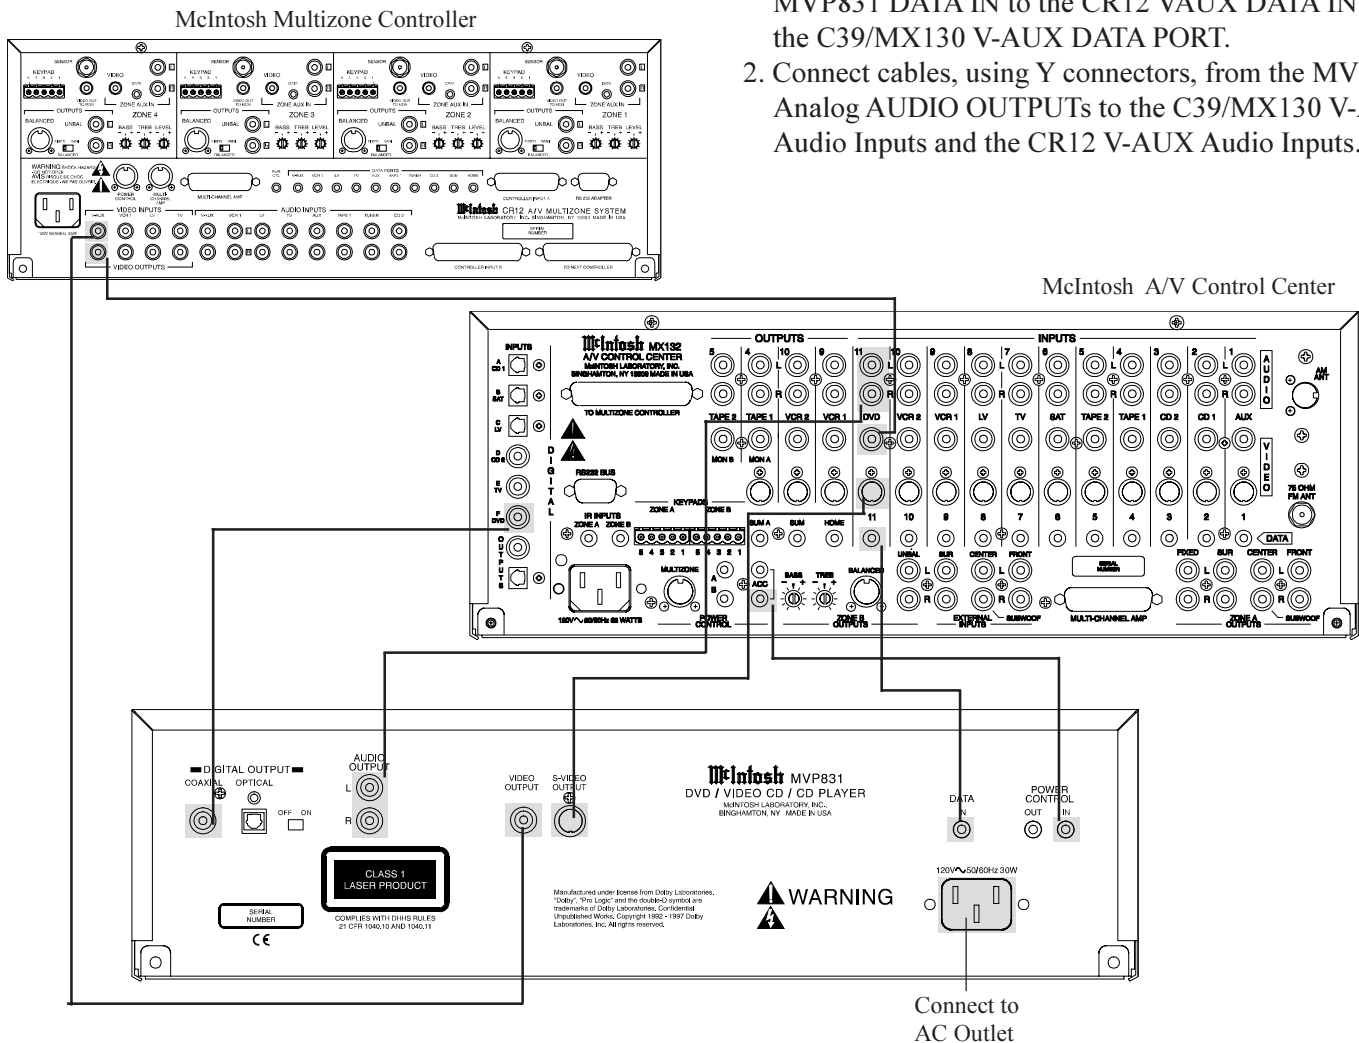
McIntosh Multizone Controller

MVP831 DATA IN to the CR12 VAUX DATA IN the C39/MX130 V-AUX DATA PORT.

2. Connect cables, using Y connectors, from the MV Analog AUDIO OUTPUTs to the C39/MX130 V-A Audio Inputs and the CR12 V-AUX Audio Inputs.

SENSOR KEYPAD VIDEO DATA ZONE AUX IN OUTPUTS ZONE 4 ZONE 3 ZONE 2 ZONE 1 BALANCED UNBAL BASS TREB LEVEL

WARNING

POWER CONTROL MULTI-CHANNEL AMP DATA PORTS CONTROLLER INPUT A RS-232 ADAPTER

McIntosh CR12 A/V MULTIZONE SYSTEM

VIDEO INPUTS AUDIO INPUTS VIDEO OUTPUTS SERIAL NUMBER CONTROLLER INPUT B TO NEXT CONTROLLER

McIntosh A/V Control Center

McIntosh MX132 A/V CONTROL CENTER McINTOSH LABORATORY, INC. BINGHAMTON, NY 13903 MADE IN USA

OUTPUTS INPUTS TO MULTIZONE CONTROLLER

TAPE 2 TAPE 1 VCR 2 VCR 1 DVD VCR 2 VCR 1 LV TV SAT TAPE 2 TAPE 1 CD 2 CD 1 AUX

MON B MON A RS232 BUS KEYPADS ZONE A ZONE B IR INPUTS

AUDIO VIDEO AM ANT 75 OHM FM ANT DATA

DIGITAL INPUTS A CD 1 B SAT C LV D CD 2 E TV F DVD OUTPUTS

SUM A SUM HOME 11 10 9 8 7 6 5 4 3 2 1

MULTIZONE ACC BASS TREB BALANCED UNBAL SUR CENTER FRONT FIXED SUR CENTER FRONT

120V 50/60Hz 68 WATTS POWER CONTROL ZONE B OUTPUTS EXTERNAL INPUTS SUBWOOF MULTI-CHANNEL AMP ZONE A OUTPUTS SUBWOOF

DIGITAL OUTPUT COAXIAL OPTICAL OFF ON AUDIO OUTPUT L R VIDEO OUTPUT S-VIDEO OUTPUT

McIntosh MVP831 DVD / VIDEO CD / CD PLAYER McINTOSH LABORATORY, INC. BINGHAMTON, NY MADE IN USA

DATA IN POWER CONTROL OUT IN

CLASS 1 LASER PRODUCT COMPLIES WITH DHHS RULES 21 CFR 1040.10 AND 1040.11

SERIAL NUMBER CE

Manufactured under license from Dolby Laboratories. "Dolby", "Pro Logic" and the double-D symbol are trademarks of Dolby Laboratories, Confidential Unpublished Works, Copyright 1992 - 1997 Dolby Laboratories, Inc. All rights reserved.

WARNING

120V 50/60Hz 30W

Connect to AC Outlet